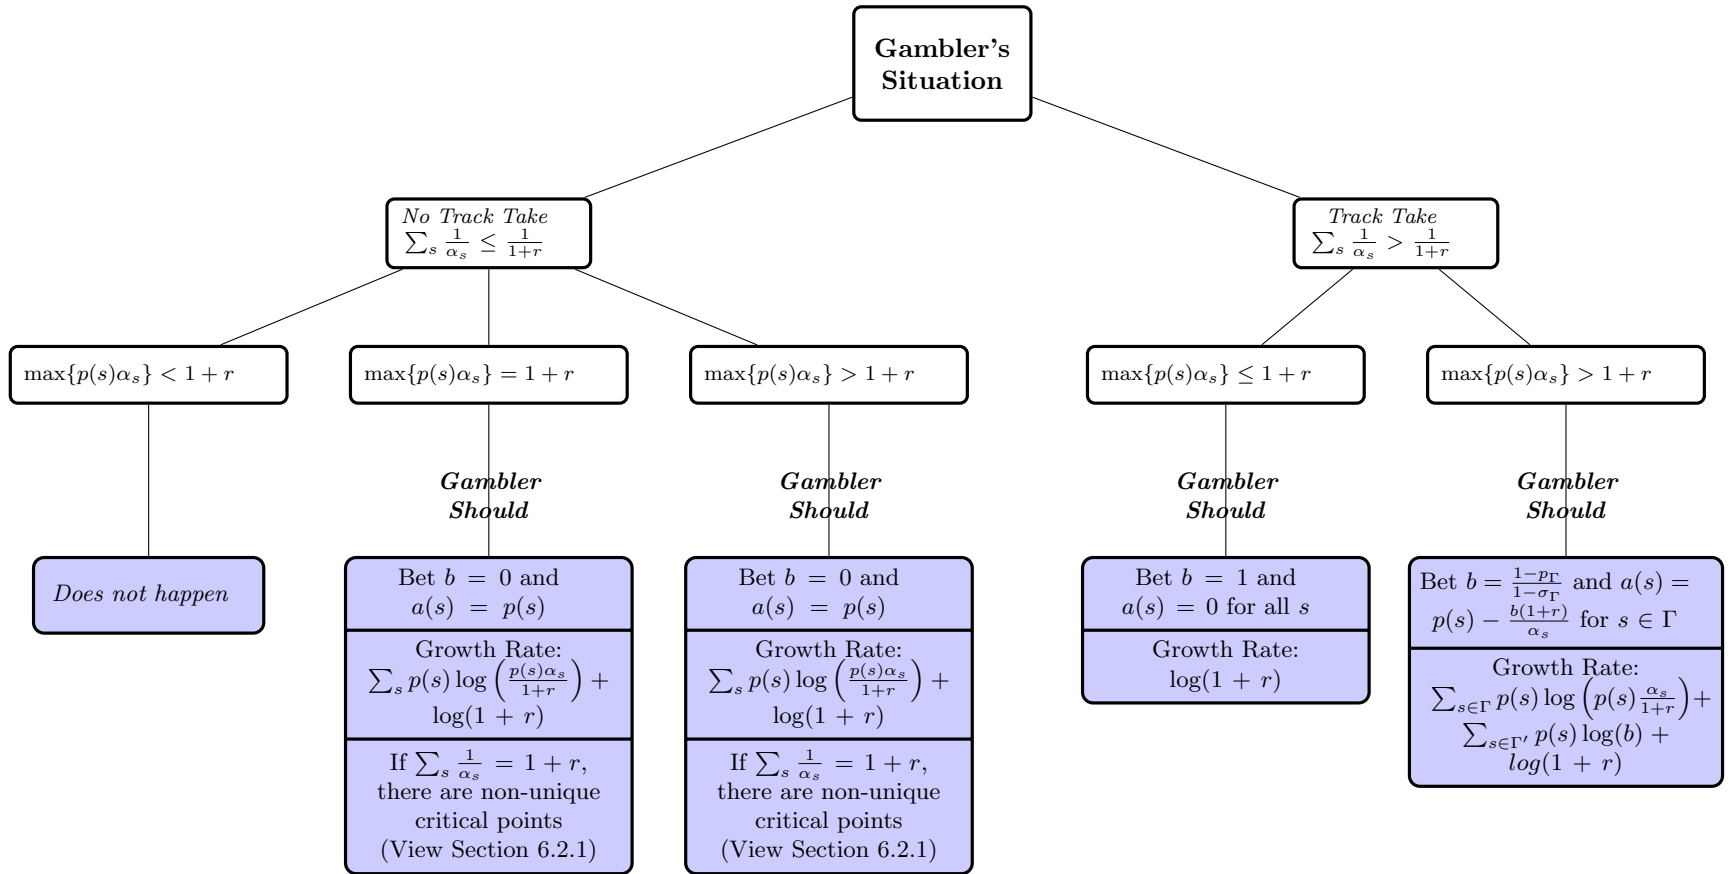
Gambler's Situation

No Track Take
$\sum_s \frac{1}{\alpha_s} \leq \frac{1}{1+r}$

Track Take
$\sum_s \frac{1}{\alpha_s} > \frac{1}{1+r}$

$\max\{p(s)\alpha_s\} < 1+r$

$\max\{p(s)\alpha_s\} = 1+r$

$\max\{p(s)\alpha_s\} > 1+r$

$\max\{p(s)\alpha_s\} \leq 1+r$

$\max\{p(s)\alpha_s\} > 1+r$

Gambler Should

Gambler Should

Gambler Should

Gambler Should

Does not happen

Bet $b = 0$ and $a(s) = p(s)$

Growth Rate: $\sum_s p(s) \log\left(\frac{p(s)\alpha_s}{1+r}\right) +$ $\log(1+r)$

If $\sum_s \frac{1}{\alpha_s} = 1+r$, there are non-unique critical points (View Section 6.2.1)

Bet $b = 0$ and $a(s) = p(s)$

Growth Rate: $\sum_s p(s) \log\left(\frac{p(s)\alpha_s}{1+r}\right) +$ $\log(1+r)$

If $\sum_s \frac{1}{\alpha_s} = 1+r$, there are non-unique critical points (View Section 6.2.1)

Bet $b = 1$ and $a(s) = 0$ for all $s$

Growth Rate: $\log(1+r)$

Bet $b = \frac{1-p_\Gamma}{1-\sigma_\Gamma}$ and $a(s) =$ $p(s) - \frac{b(1+r)}{\alpha_s}$ for $s \in \Gamma$

Growth Rate: $\sum_{s\in\Gamma} p(s) \log\left(p(s)\frac{\alpha_s}{1+r}\right) +$ $\sum_{s\in\Gamma'} p(s) \log(b) +$ $log(1+r)$